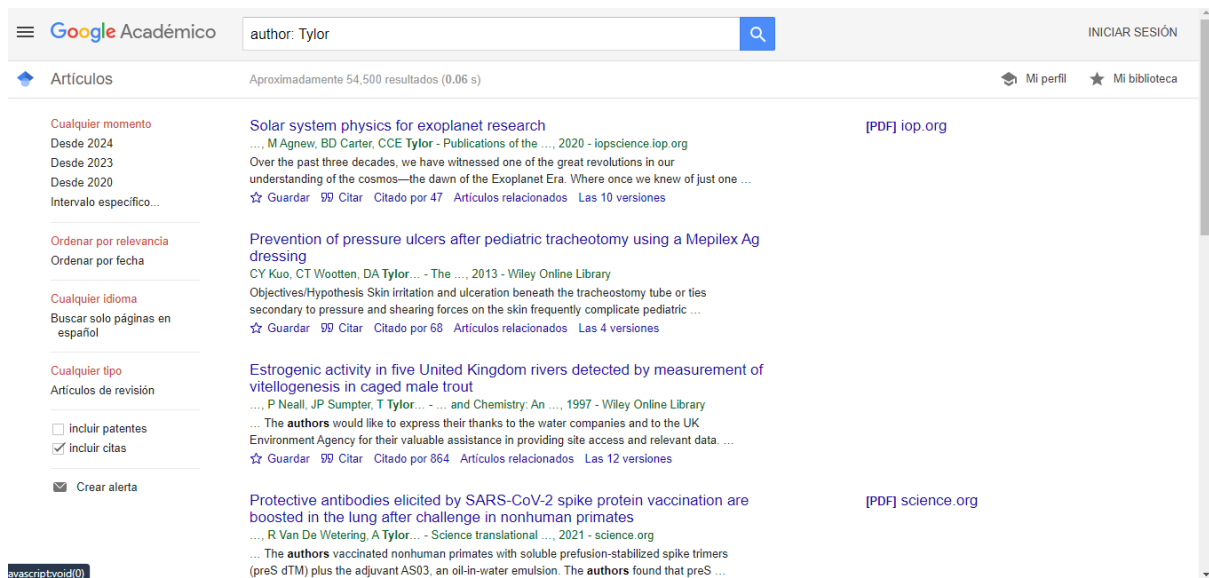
Google Académico

author: Tylor

INICIAR SESIÓN

Artículos

Aproximadamente 54,500 resultados (0.06 s)

Mi perfil

Mi biblioteca

Cualquier momento
Desde 2024
Desde 2023
Desde 2020
Intervalo específico...

Ordenar por relevancia
Ordenar por fecha

Cualquier idioma
Buscar solo páginas en español

Cualquier tipo
Artículos de revisión

incluir patentes
incluir citas

Crear alerta

Solar system physics for exoplanet research
..., M Agnew, BD Carter, CCE Tylor - Publications of the ..., 2020 - iopscience.iop.org
Over the past three decades, we have witnessed one of the great revolutions in our understanding of the cosmos—the dawn of the Exoplanet Era. Where once we knew of just one ...
Guardar Citar Citado por 47 Artículos relacionados Las 10 versiones

[PDF] iop.org

Prevention of pressure ulcers after pediatric tracheotomy using a Mepilex Ag dressing
CY Kuo, CT Wootten, DA Tylor... - The ..., 2013 - Wiley Online Library
Objectives/Hypothesis Skin irritation and ulceration beneath the tracheostomy tube or ties secondary to pressure and shearing forces on the skin frequently complicate pediatric ...
Guardar Citar Citado por 68 Artículos relacionados Las 4 versiones

Estrogenic activity in five United Kingdom rivers detected by measurement of vitellogenesis in caged male trout
..., P Neall, JP Sumpter, T Tylor... - ... and Chemistry: An ..., 1997 - Wiley Online Library
... The authors would like to express their thanks to the water companies and to the UK Environment Agency for their valuable assistance in providing site access and relevant data. ...
Guardar Citar Citado por 864 Artículos relacionados Las 12 versiones

Protective antibodies elicited by SARS-CoV-2 spike protein vaccination are boosted in the lung after challenge in nonhuman primates
..., R Van De Wetering, A Tylor... - Science translational ..., 2021 - science.org
... The authors vaccinated nonhuman primates with soluble prefusion-stabilized spike trimers (preS dTM) plus the adjuvant AS03, an oil-in-water emulsion. The authors found that preS ...

[PDF] science.org

avascript:void(0)